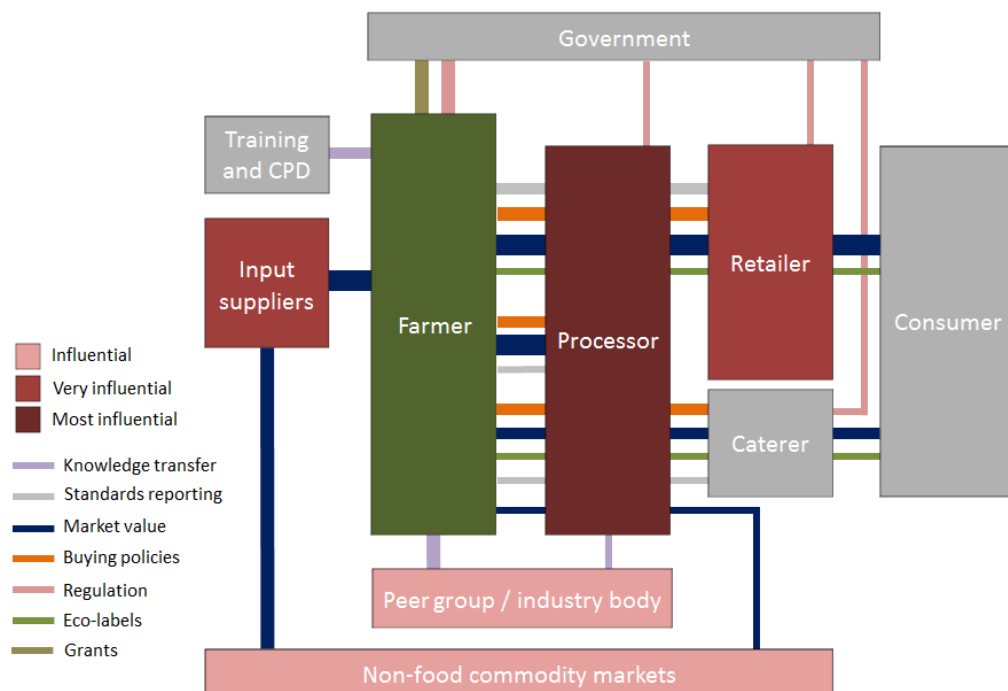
Government

Training and CPD

Input suppliers

Farmer

Processor

Retailer

Consumer

Caterer

Peer group / industry body

Non-food commodity markets

Influential
Very influential
Most influential

Knowledge transfer
Standards reporting
Market value
Buying policies
Regulation
Eco-labels
Grants